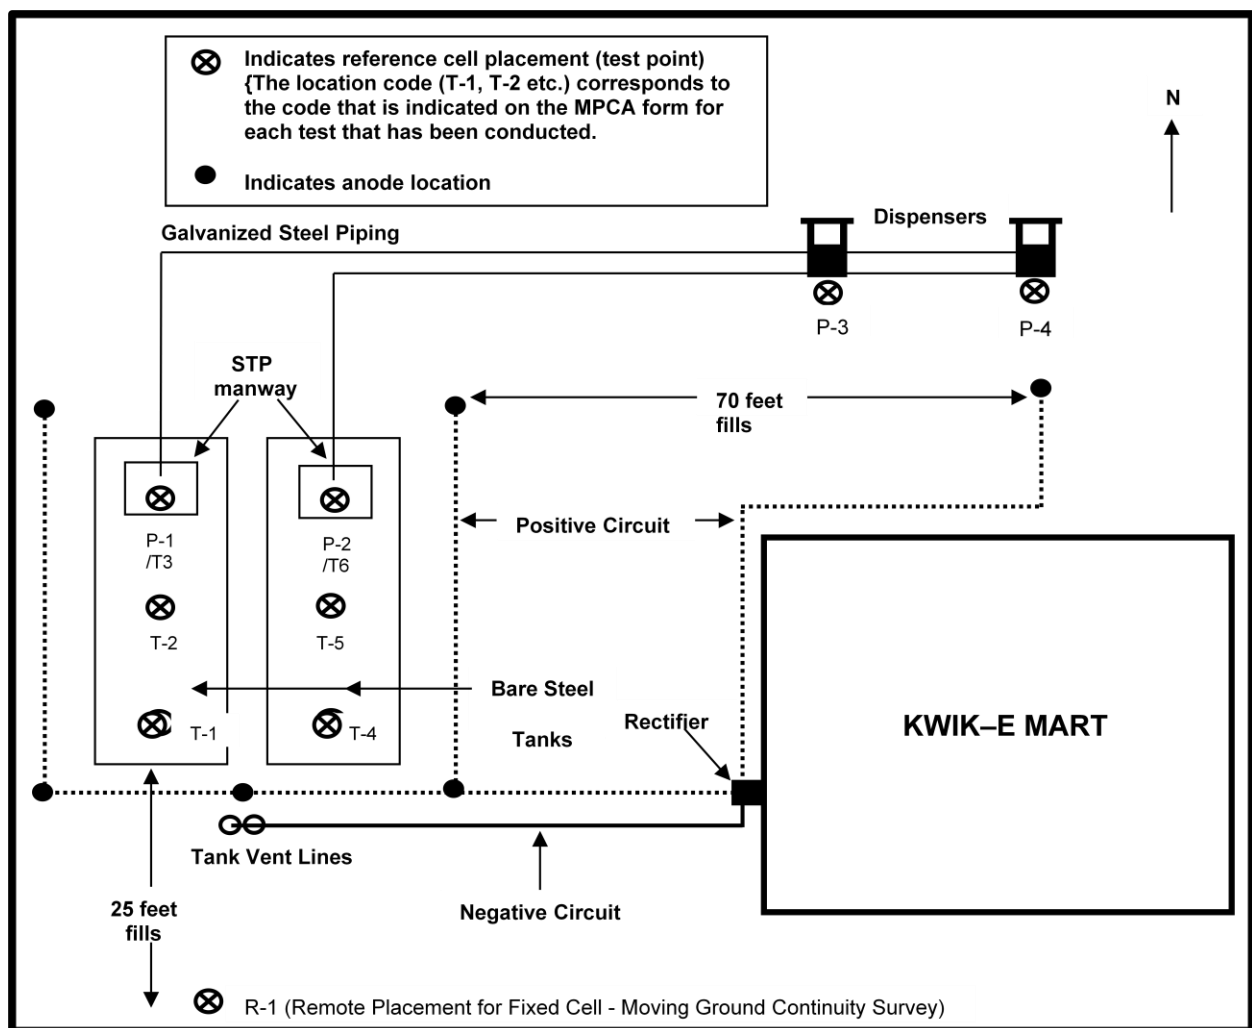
⊗ Indicates reference cell placement (test point) {The location code (T-1, T-2 etc.) corresponds to the code that is indicated on the MPCA form for each test that has been conducted.

● Indicates anode location

N

Galvanized Steel Piping

Dispensers

P-3

P-4

STP manway

70 feet fills

P-1 /T3

P-2 /T6

Positive Circuit

T-2

T-5

Bare Steel

T-1

T-4

Tanks

Rectifier

KWIK–E MART

Tank Vent Lines

25 feet fills

Negative Circuit

R-1 (Remote Placement for Fixed Cell - Moving Ground Continuity Survey)